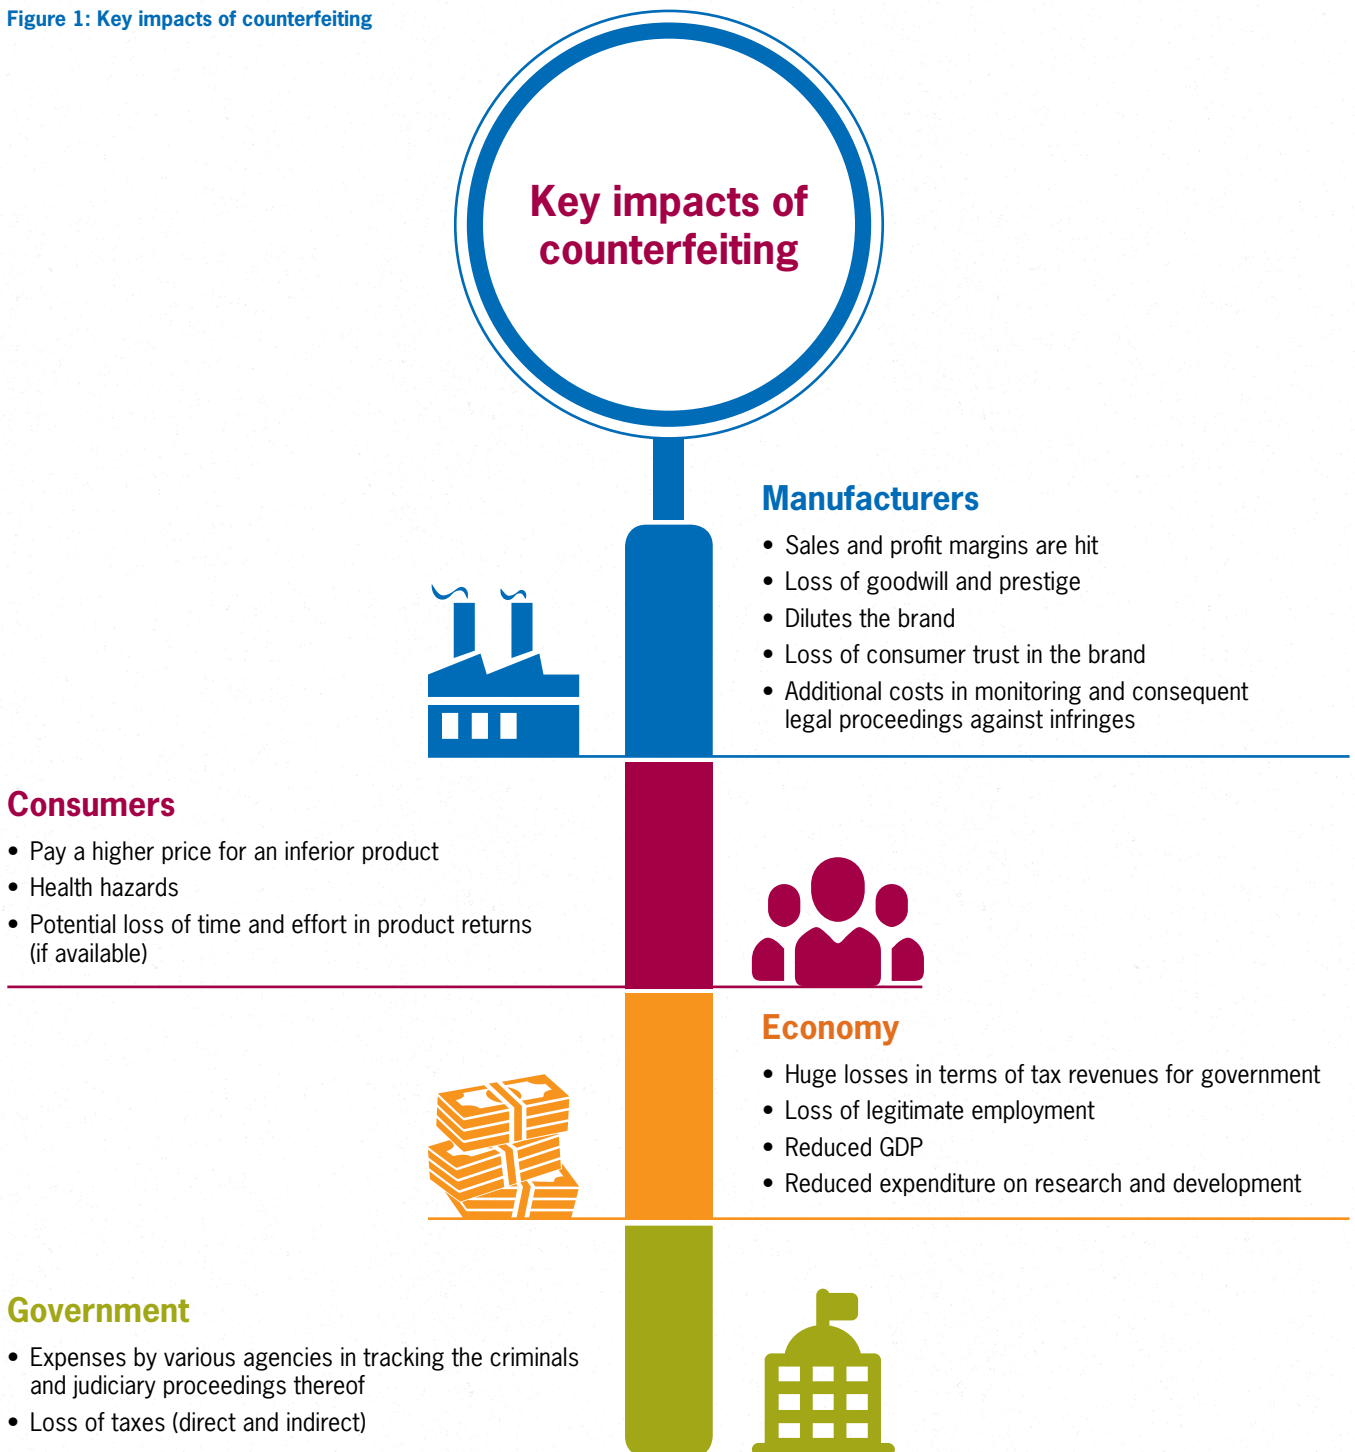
Figure 1: Key impacts of counterfeiting

Key impacts of counterfeiting

Manufacturers

• Sales and profit margins are hit
• Loss of goodwill and prestige
• Dilutes the brand
• Loss of consumer trust in the brand
• Additional costs in monitoring and consequent legal proceedings against infringes

Consumers

• Pay a higher price for an inferior product
• Health hazards
• Potential loss of time and effort in product returns (if available)

Economy

• Huge losses in terms of tax revenues for government
• Loss of legitimate employment
• Reduced GDP
• Reduced expenditure on research and development

Government

• Expenses by various agencies in tracking the criminals and judiciary proceedings thereof
• Loss of taxes (direct and indirect)